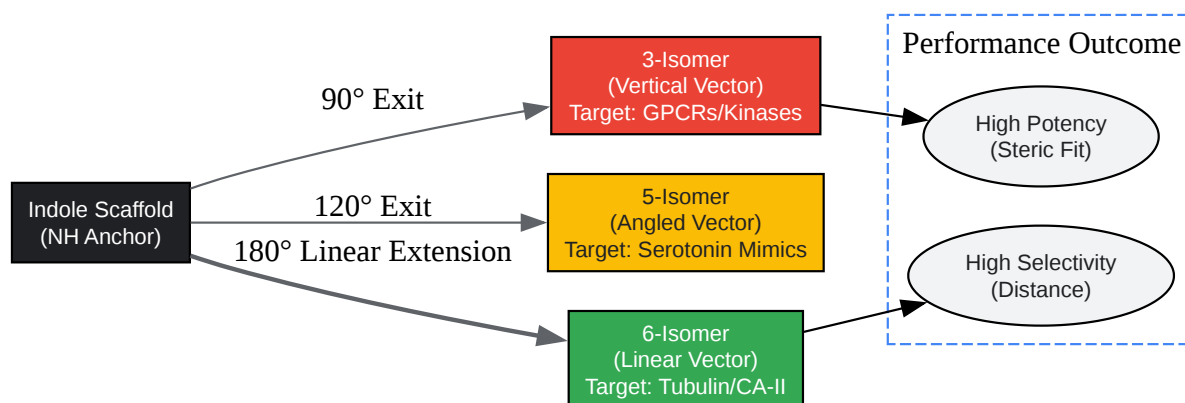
Performance Outcome

Indole Scaffold
(NH Anchor)

90° Exit

120° Exit

180° Linear Extension

3-Isomer
(Vertical Vector)
Target: GPCRs/Kinases

5-Isomer
(Angled Vector)
Target: Serotonin Mimics

6-Isomer
(Linear Vector)
Target: Tubulin/CA-II

High Potency
(Steric Fit)

High Selectivity
(Distance)